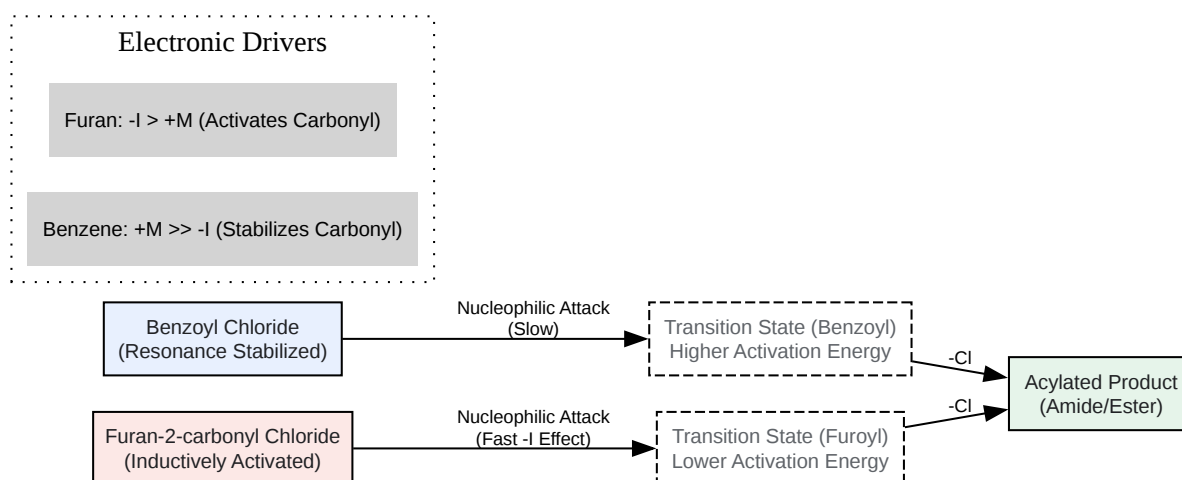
Electronic Drivers

Furan: -I > +M (Activates Carbonyl)

Benzene: +M >> -I (Stabilizes Carbonyl)

Benzoyl Chloride (Resonance Stabilized)

Nucleophilic Attack (Slow)

Transition State (Benzoyl) Higher Activation Energy

-Cl

Acylated Product (Amide/Ester)

-Cl

Furan-2-carbonyl Chloride (Inductively Activated)

Nucleophilic Attack (Fast -I Effect)

Transition State (Furoyl) Lower Activation Energy